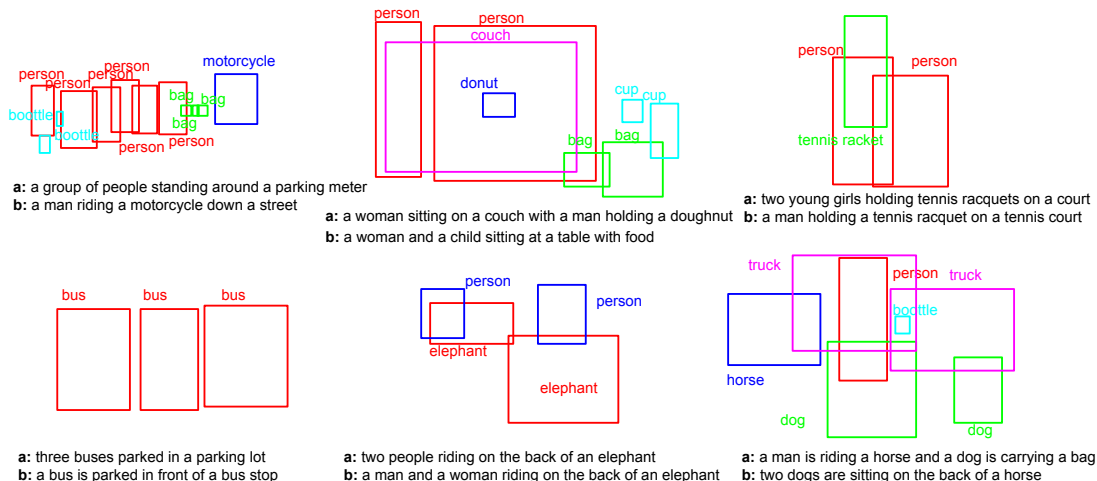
person
person
person
person
motorcycle
boottle
bag
bag
bag
boottle
person
person

**a:** a group of people standing around a parking meter
**b:** a man riding a motorcycle down a street

person
person
couch
donut
cup
cup
bag
bag

**a:** a woman sitting on a couch with a man holding a doughnut
**b:** a woman and a child sitting at a table with food

person
person
tennis racket

**a:** two young girls holding tennis racquets on a court
**b:** a man holding a tennis racquet on a tennis court

bus
bus
bus

**a:** three buses parked in a parking lot
**b:** a bus is parked in front of a bus stop

person
person
elephant
elephant

**a:** two people riding on the back of an elephant
**b:** a man and a woman riding on the back of an elephant

truck
person
truck
boottle
horse
dog
dog

**a:** a man is riding a horse and a dog is carrying a bag
**b:** two dogs are sitting on the back of a horse